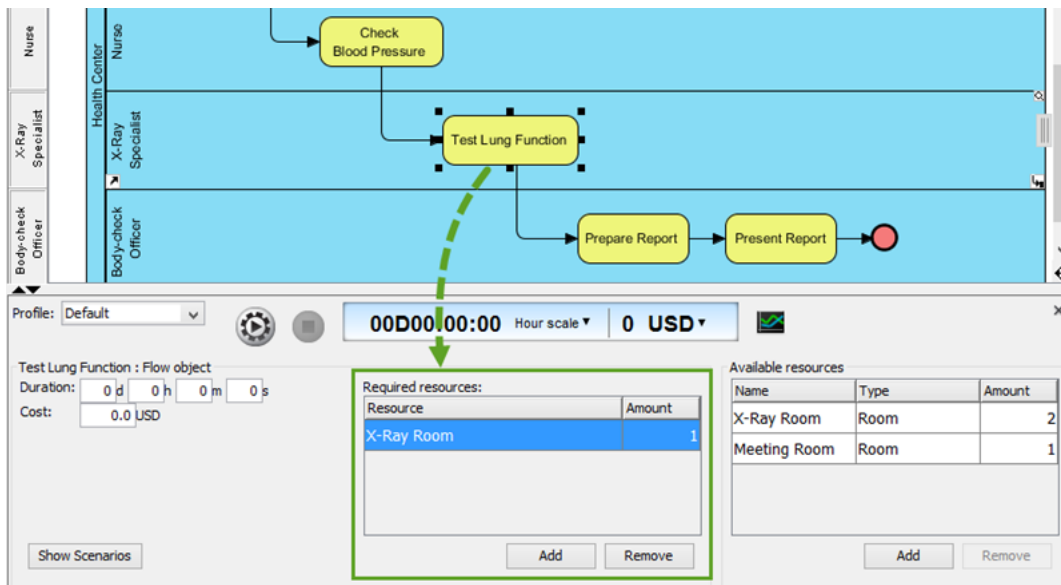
Nurse

X-Ray Specialist

Body-check Officer

Health Center

Nurse

Check Blood Pressure

X-Ray Specialist

Test Lung Function

Body-check Officer

Prepare Report

Present Report

Profile: Default

00D00:00:00 Hour scale 0 USD

Test Lung Function : Flow object

Duration: 0 d 0 h 0 m 0 s

Cost: 0.0 USD

Required resources:

| Resource | Amount |
|---|---|
| X-Ray Room | 1 |

Add Remove

Available resources

| Name | Type | Amount |
|---|---|---|
| X-Ray Room | Room | 2 |
| Meeting Room | Room | 1 |

Add Remove

Show Scenarios